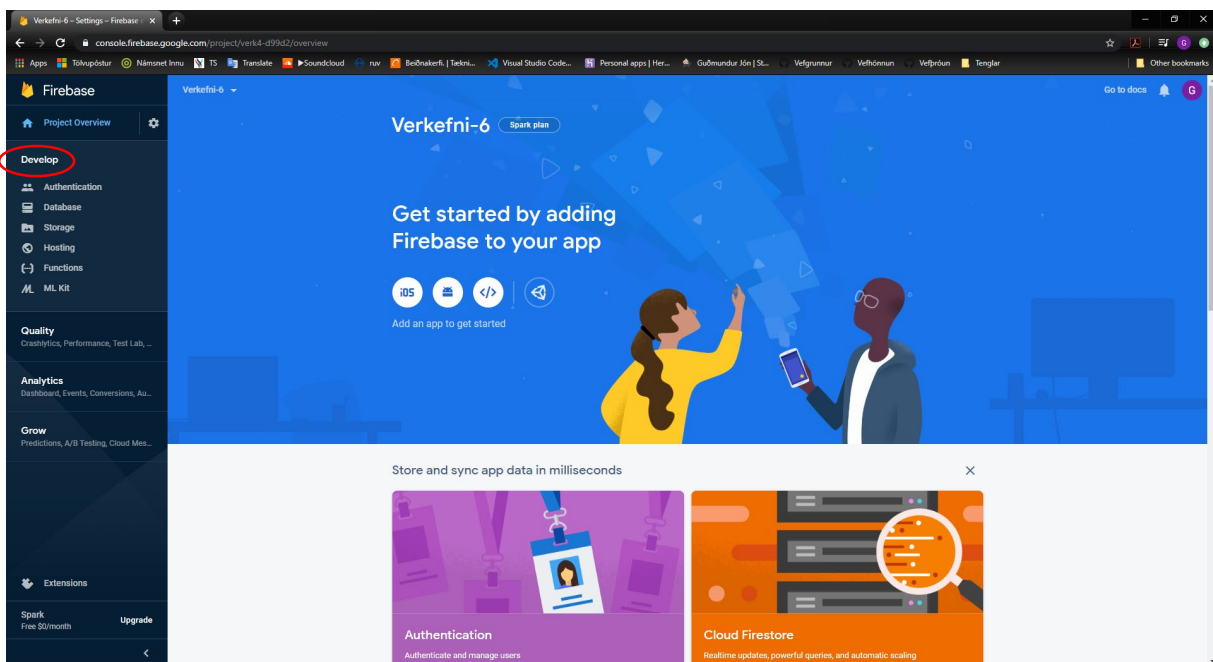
Verkefni-6 – Settings – Firebase ×

console.firebase.google.com/project/verk4-d99d2/overview

Apps Tölvupóstur Námsnet Innu TS Translate ▶Soundcloud ruv Beiðnakerfi. | Tækni... Visual Studio Code... Personal apps | Her... Guðmundur Jón | St... Vefgrunnur Vefhönnun Vefþróun Tenglar Other bookmarks

Firebase

Project Overview

Develop

Authentication
Database
Storage
Hosting
Functions
ML Kit

Quality
Crashlytics, Performance, Test Lab, ...

Analytics
Dashboard, Events, Conversions, Au...

Grow
Predictions, A/B Testing, Cloud Mes...

Extensions

Spark
Free $0/month

Upgrade

Verkefni-6

Go to docs

G

Verkefni-6 Spark plan

Get started by adding Firebase to your app

iOS

Add an app to get started

Store and sync app data in milliseconds

×

Authentication
Authenticate and manage users

Cloud Firestore
Realtime updates, powerful queries, and automatic scaling